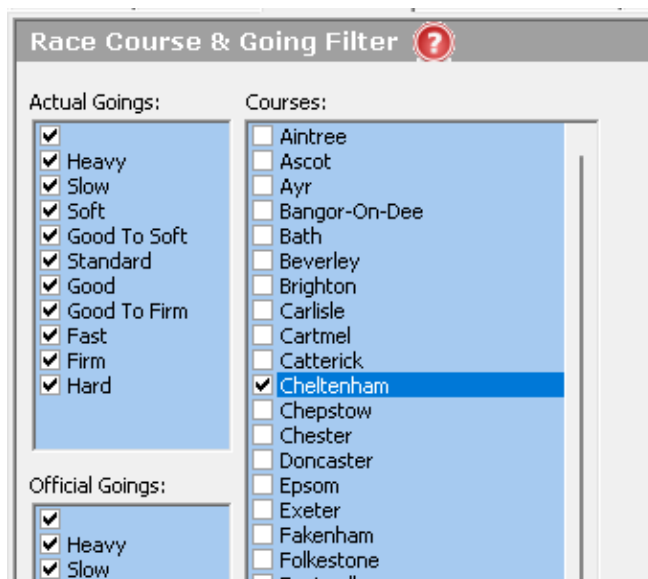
Race Course & Going Filter ?

Actual Goings:

Heavy
Slow
Soft
Good To Soft
Standard
Good
Good To Firm
Fast
Firm
Hard

Official Goings:

Heavy
Slow

Courses:

Aintree
Ascot
Ayr
Bangor-On-Dee
Bath
Beverley
Brighton
Carlisle
Cartmel
Catterick
Cheltenham
Chepstow
Chester
Doncaster
Epsom
Exeter
Fakenham
Folkestone
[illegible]